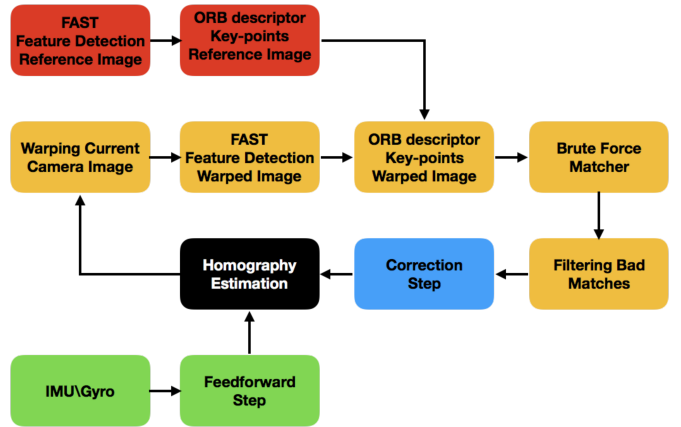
FAST
Feature Detection
Reference Image

ORB descriptor
Key-points
Reference Image

Warping Current
Camera Image

FAST
Feature Detection
Warped Image

ORB descriptor
Key-points
Warped Image

Brute Force
Matcher

Filtering Bad
Matches

Correction
Step

Homography
Estimation

IMU\Gyro

Feedforward
Step